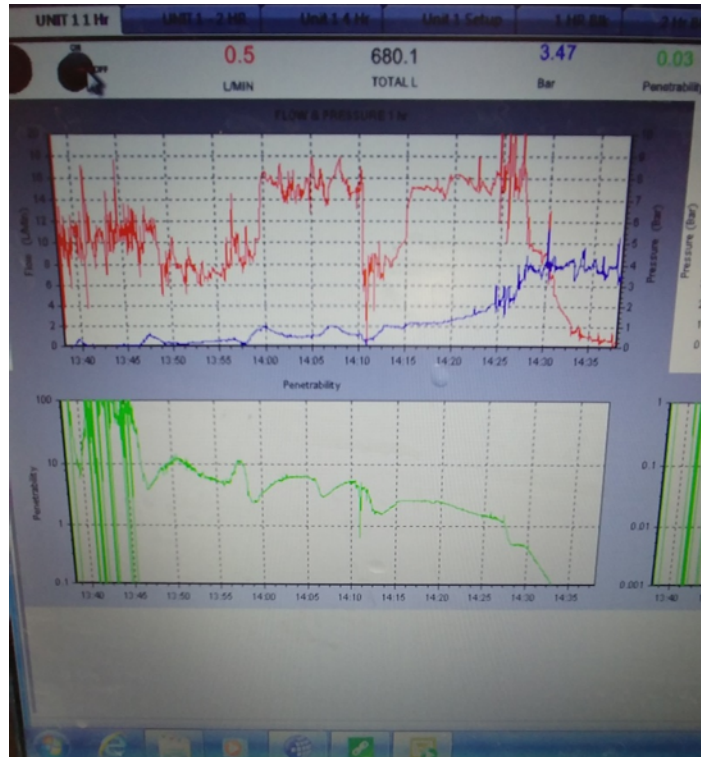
UNIT 1 1 Hr
UNIT 1 - 2 HR
Unit 1 4 Hr
Unit 1 Setup
1 HR 8th
2 Hr 8th

ON
OFF

0.5
L/MIN

680.1
TOTAL L

3.47
Bar

0.03
Penetrability

FLOW & PRESSURE 1 hr

Flow (L/Min)
Pressure (Bar)

0 2 4 6 8 10 12 14 16 18 20
0 1 2 3 4 5 6 7 8 9 10

13:40 13:45 13:50 13:55 14:00 14:05 14:10 14:15 14:20 14:25 14:30 14:35

Pressure (Bar)

Penetrability

Penetrability

100
10
1
0.1

13:40 13:45 13:50 13:55 14:00 14:05 14:10 14:15 14:20 14:25 14:30 14:35

0.1
0.01
0.001
13:40